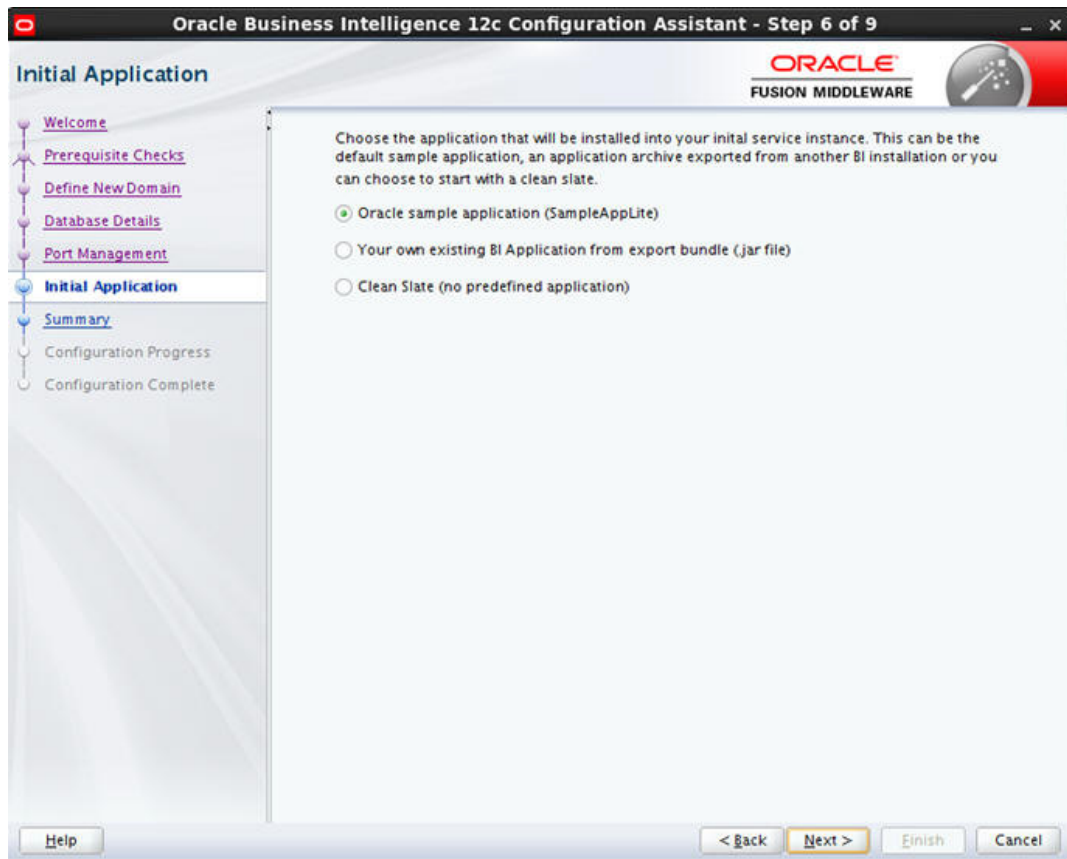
Oracle Business Intelligence 12c Configuration Assistant - Step 6 of 9

Initial Application

ORACLE
FUSION MIDDLEWARE

Welcome
Prerequisite Checks
Define New Domain
Database Details
Port Management
Initial Application
Summary
Configuration Progress
Configuration Complete

Choose the application that will be installed into your inital service instance. This can be the default sample application, an application archive exported from another BI installation or you can choose to start with a clean slate.

Oracle sample application (SampleAppLite)

Your own existing BI Application from export bundle (.jar file)

Clean Slate (no predefined application)

Help

< Back

Next >

Finish

Cancel